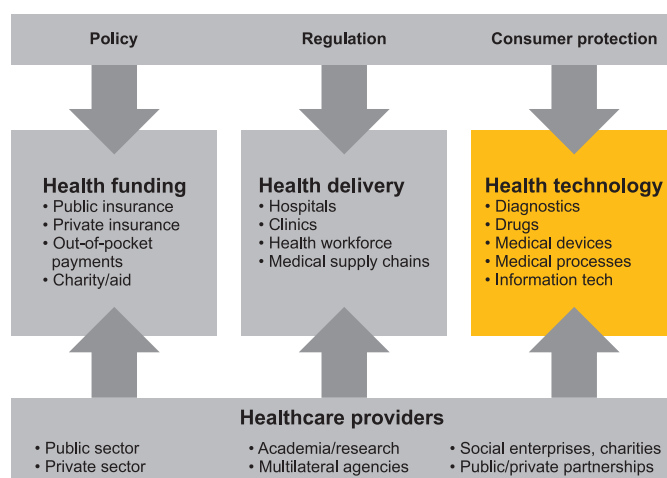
Policy

Regulation

Consumer protection

Health funding
• Public insurance
• Private insurance
• Out-of-pocket payments
• Charity/aid

Health delivery
• Hospitals
• Clinics
• Health workforce
• Medical supply chains

Health technology
• Diagnostics
• Drugs
• Medical devices
• Medical processes
• Information tech

Healthcare providers
• Public sector
• Private sector

• Academia/research
• Multilateral agencies

• Social enterprises, charities
• Public/private partnerships